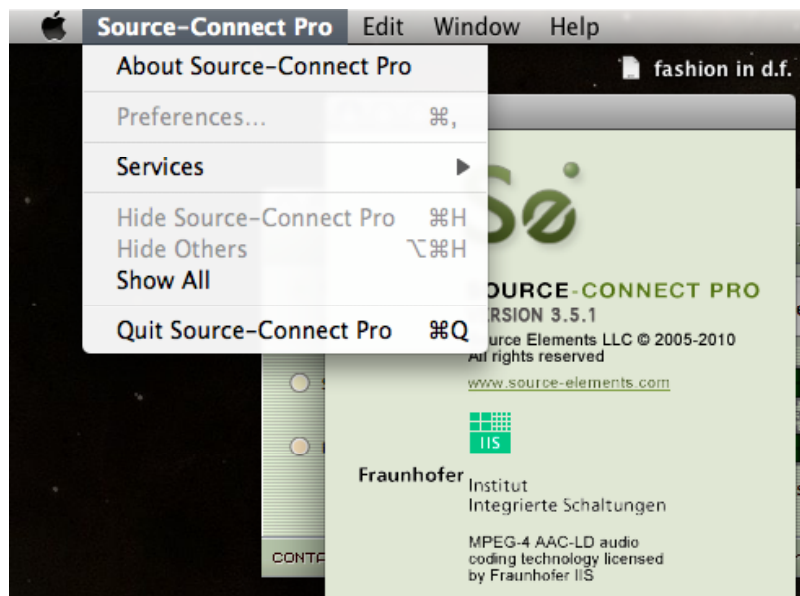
Source-Connect Pro Edit Window Help

About Source-Connect Pro

Preferences... ⌘,

Services ▶

Hide Source-Connect Pro ⌘H
Hide Others ⌥⌘H
Show All

Quit Source-Connect Pro ⌘Q

fashion in d.f.

Se

OURCE-CONNECT PRO
ERSION 3.5.1
urce Elements LLC © 2005-2010
All rights reserved
www.source-elements.com

IIS

Fraunhofer Institut
Integrierte Schaltungen

MPEG-4 AAC-LD audio
coding technology licensed
by Fraunhofer IIS

CONT